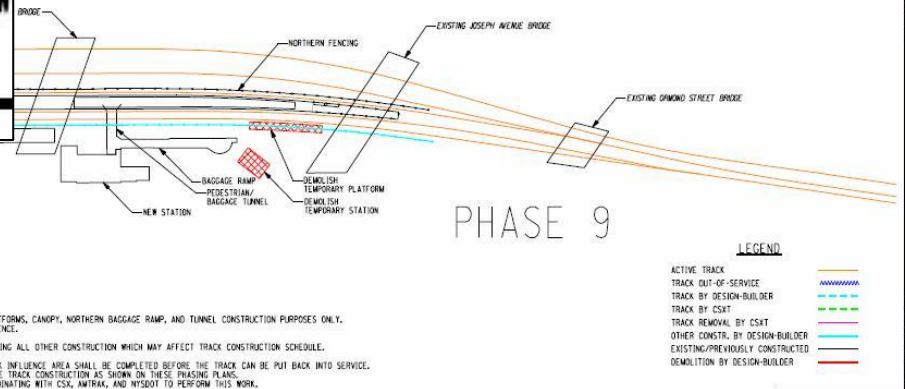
BRIDGE

NORTHERN FENCING

EXISTING JOSEPH AVENUE BRIDGE

EXISTING ORMOND STREET BRIDGE

BAGGAGE RAMP

PEDESTRIAN/ BAGGAGE TUNNEL

NEW STATION

DEMOLISH TEMPORARY PLATFORM

DEMOLISH TEMPORARY STATION

PHASE 9

LEGEND

| | |
|---|---|
| ACTIVE TRACK | |
| TRACK OUT-OF-SERVICE | |
| TRACK BY DESIGN-BUILDER | |
| TRACK BY CSXT | |
| TRACK REMOVAL BY CSXT | |
| OTHER CONSTR. BY DESIGN-BUILDER | |
| EXISTING/PREVIOUSLY CONSTRUCTED | |
| DEMOLITION BY DESIGN-BUILDER | |

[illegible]TFORMS, CANOPY, NORTHERN BAGGAGE RAMP, AND TUNNEL CONSTRUCTION PURPOSES ONLY. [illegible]ENCE.

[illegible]ING ALL OTHER CONSTRUCTION WHICH MAY AFFECT TRACK CONSTRUCTION SCHEDULE.

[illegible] INFLUENCE AREA SHALL BE COMPLETED BEFORE THE TRACK CAN BE PUT BACK INTO SERVICE. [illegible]E TRACK CONSTRUCTION AS SHOWN ON THESE PHASING PLANS. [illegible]INATING WITH CSX, AMTRAK, AND NYSDOT TO PERFORM THIS WORK.